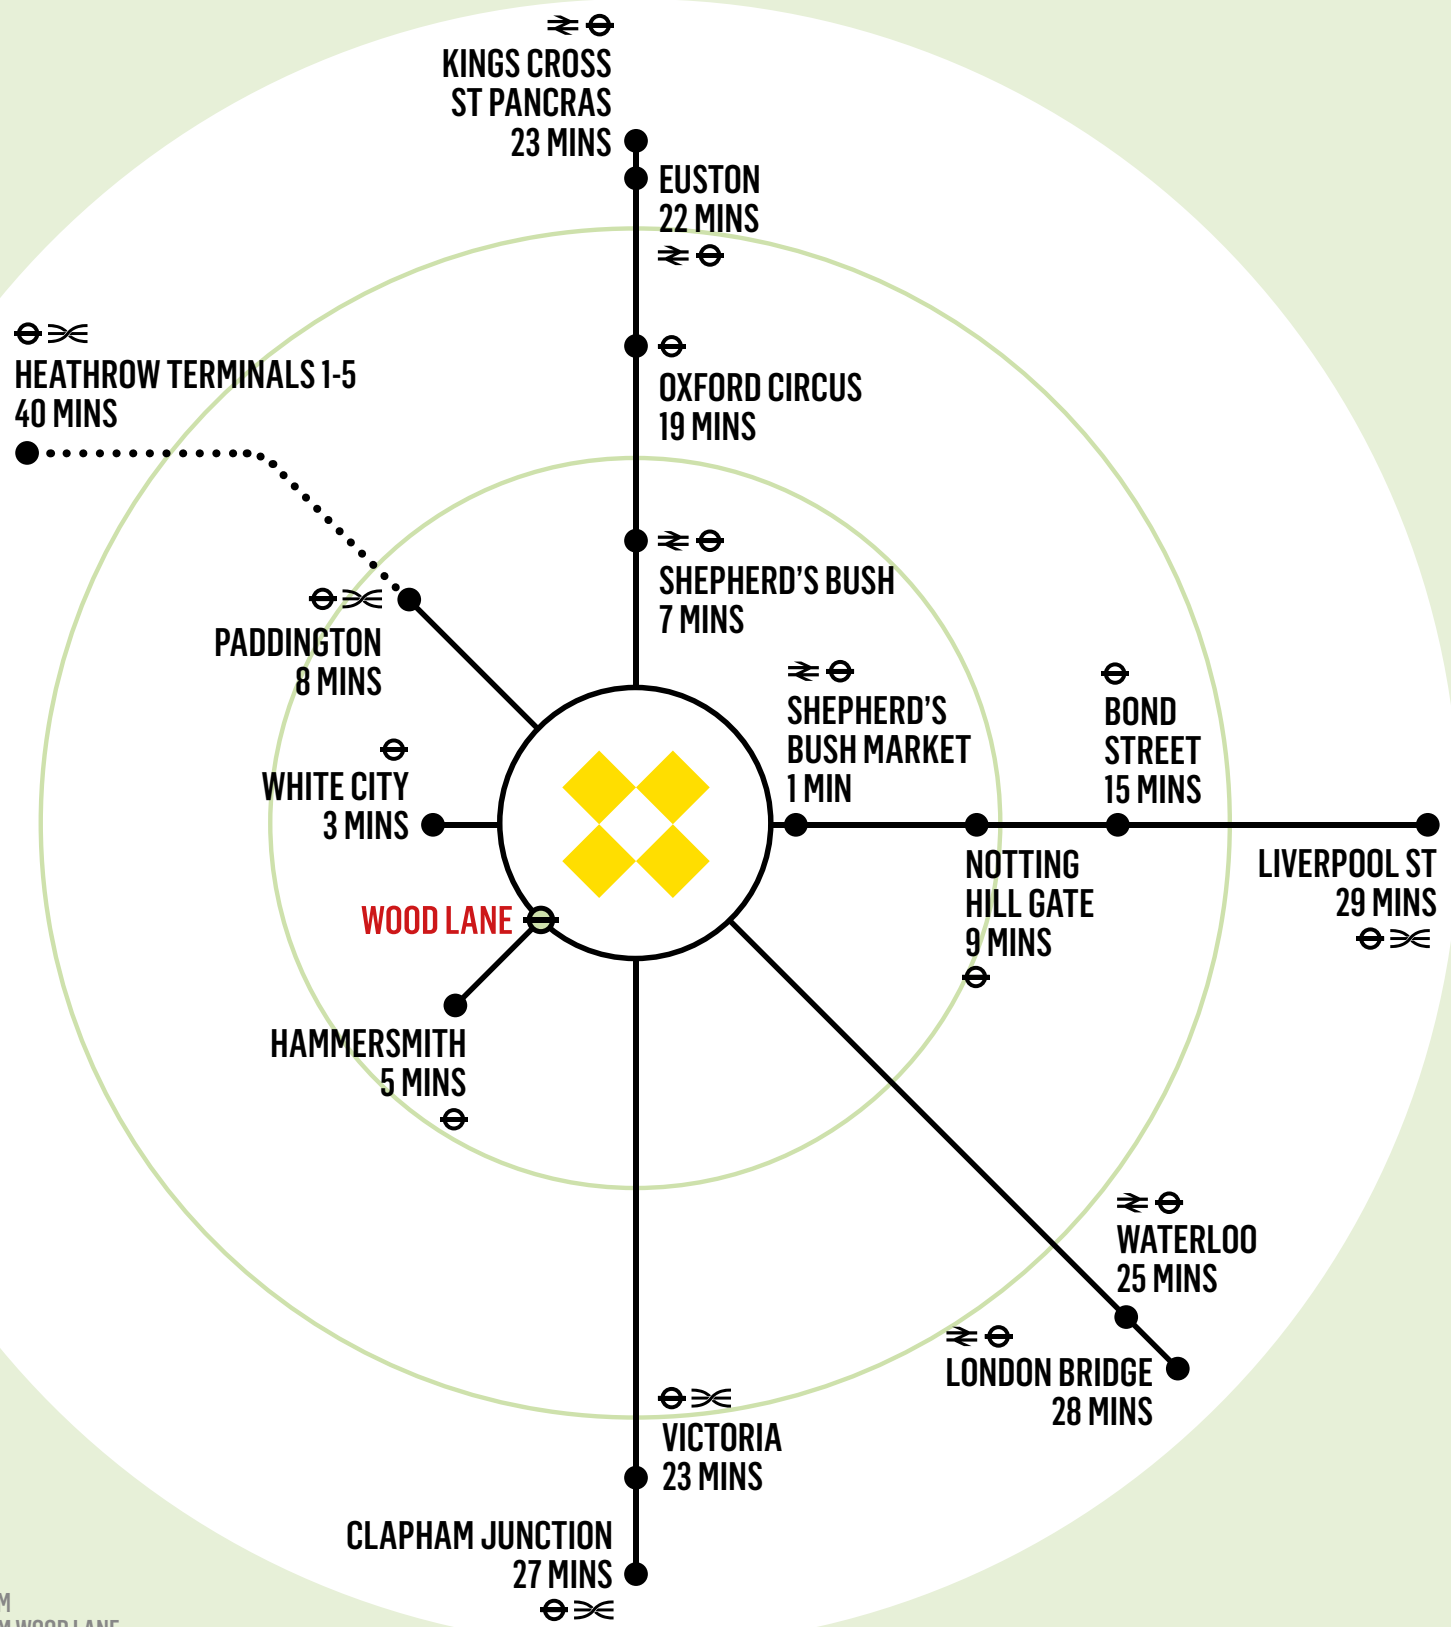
KINGS CROSS ST PANCRAS 23 MINS

EUSTON 22 MINS

HEATHROW TERMINALS 1-5 40 MINS

OXFORD CIRCUS 19 MINS

SHEPHERD'S BUSH 7 MINS

PADDINGTON 8 MINS

SHEPHERD'S BUSH MARKET 1 MIN

BOND STREET 15 MINS

WHITE CITY 3 MINS

NOTTING HILL GATE 9 MINS

LIVERPOOL ST 29 MINS

WOOD LANE

HAMMERSMITH 5 MINS

WATERLOO 25 MINS

LONDON BRIDGE 28 MINS

VICTORIA 23 MINS

CLAPHAM JUNCTION 27 MINS

M
M WOOD LANE